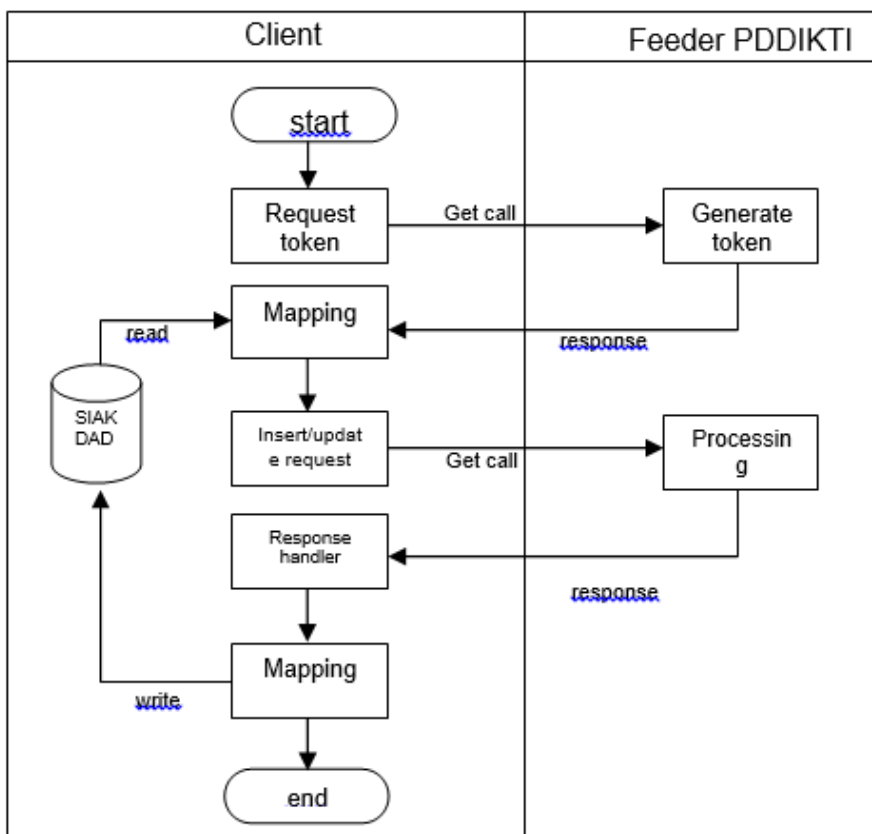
| Client | Feeder PDDIKTI |
|---|---|

start

Request token

Get call

Generate token

Mapping

read

response

SIAK DAD

Insert/update request

Get call

Processing

Response handler

response

Mapping

write

end